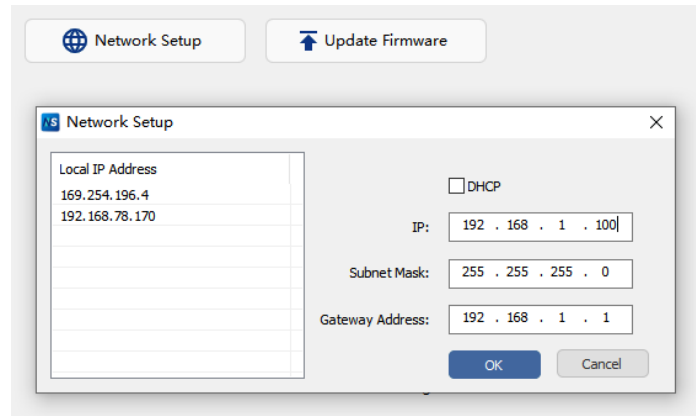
Network Setup

Update Firmware

NS Network Setup

Local IP Address
169.254.196.4
192.168.78.170

DHCP

IP: 192 . 168 . 1 . 100

Subnet Mask: 255 . 255 . 255 . 0

Gateway Address: 192 . 168 . 1 . 1

OK

Cancel